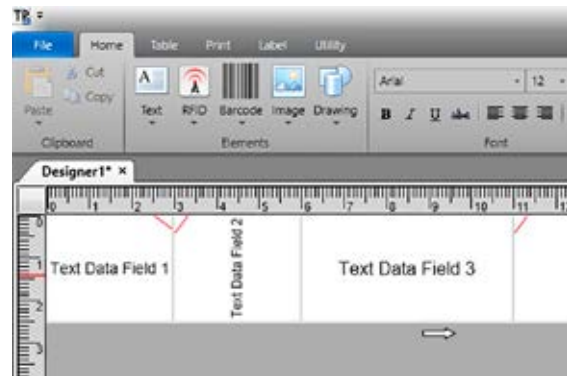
File Home Table Print Label Utility

Cut
Copy
Paste
Clipboard

Text RFID Barcode Image Drawing
Elements

Arial 12
B I U abc
Font

Designer1* ×

0 1 2 3 4 5 6 7 8 9 10 11

Text Data Field 1
Text Data Field 2
Text Data Field 3